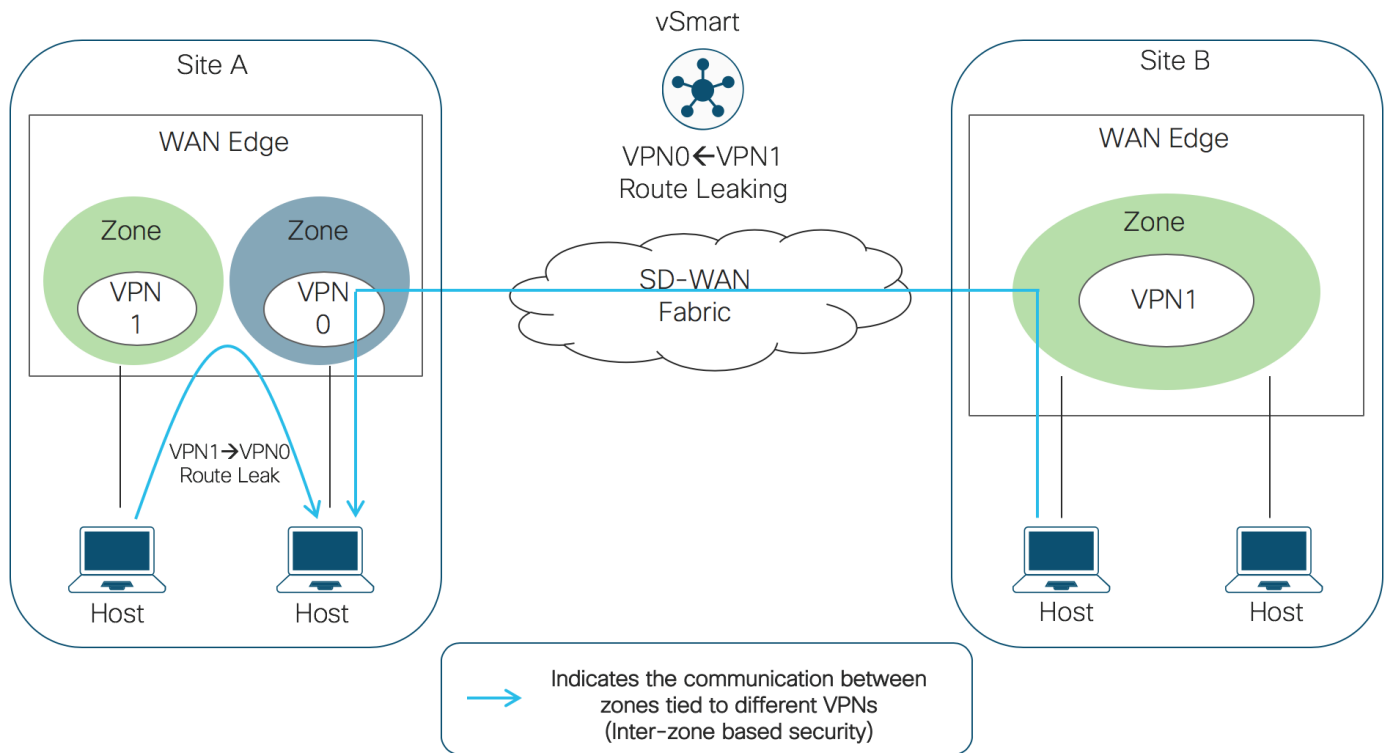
vSmart

VPN0←VPN1
Route Leaking

Site A

WAN Edge

Zone

VPN
1

Zone

VPN
0

VPN1→VPN0
Route Leak

Host

Host

SD-WAN
Fabric

Site B

WAN Edge

Zone

VPN1

Host

Host

Indicates the communication between zones tied to different VPNs (Inter-zone based security)